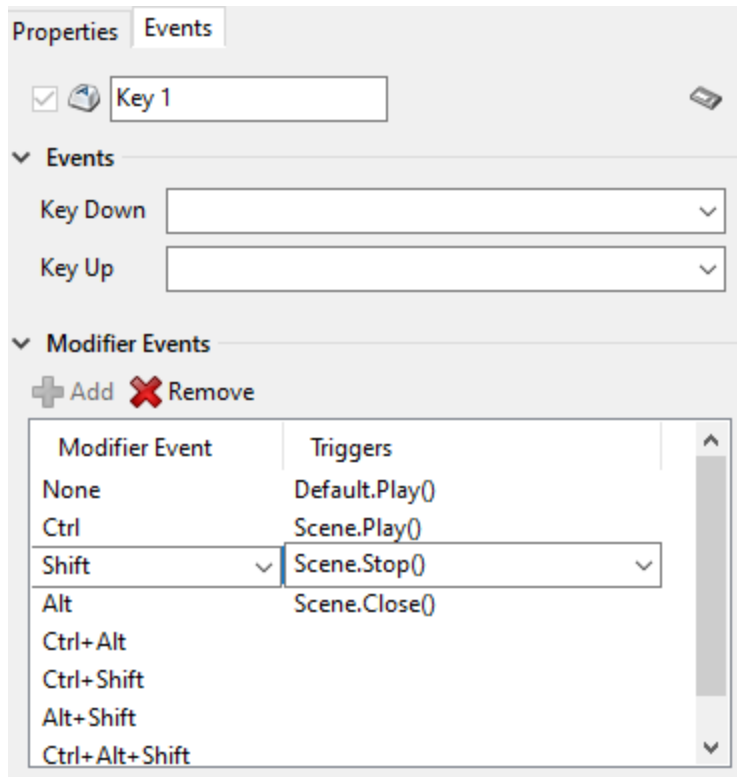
Properties Events

Key 1

Events

Key Down

Key Up

Modifier Events

Add Remove

| Modifier Event | Triggers |
|---|---|
| None | Default.Play() |
| Ctrl | Scene.Play() |
| Shift | Scene.Stop() |
| Alt | Scene.Close() |
| Ctrl+Alt | |
| Ctrl+Shift | |
| Alt+Shift | |
| Ctrl+Alt+Shift | |